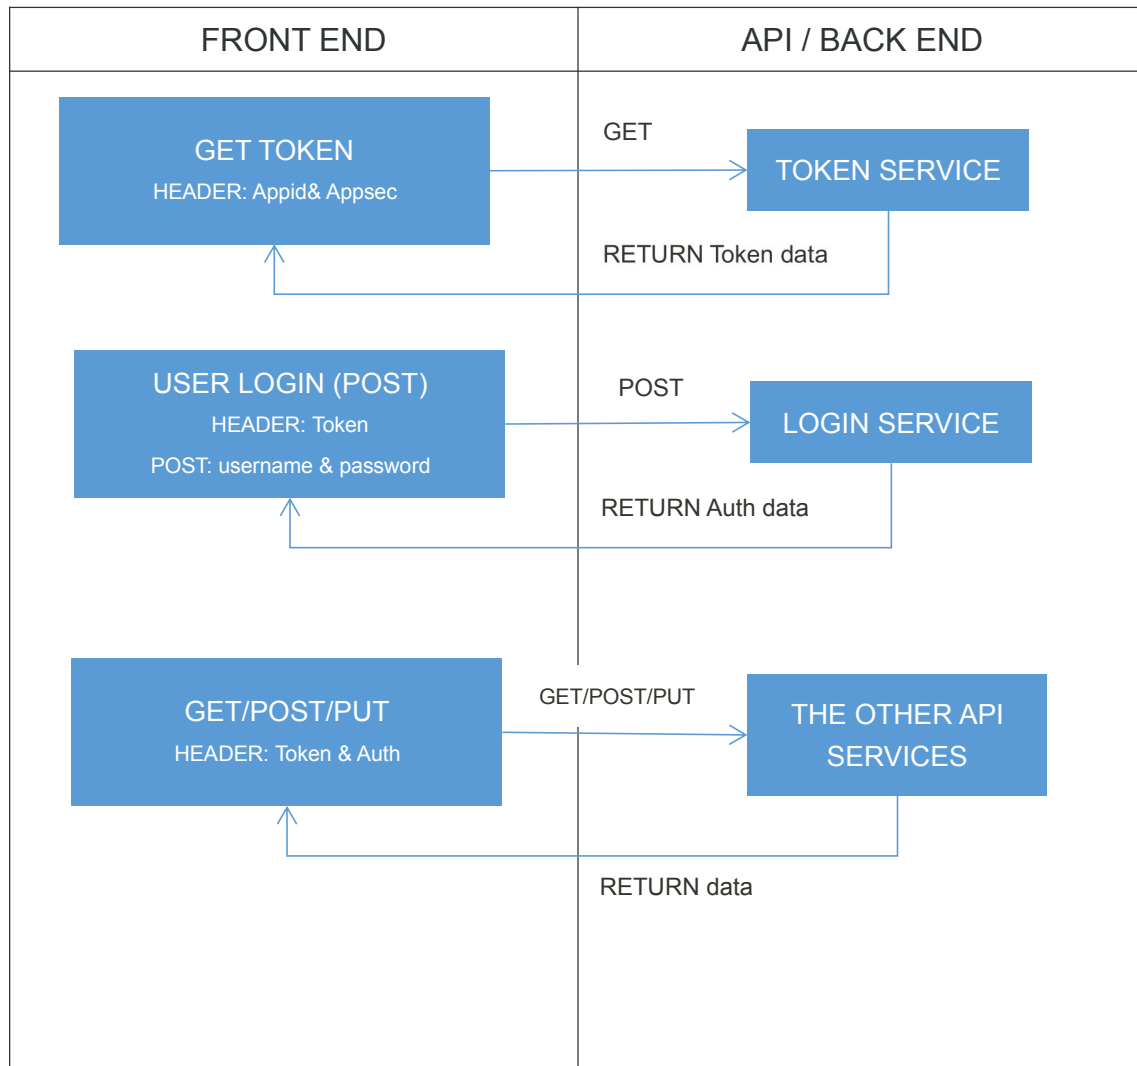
FRONT END

API / BACK END

GET TOKEN
HEADER: Appid& Appsec

GET

TOKEN SERVICE

RETURN Token data

USER LOGIN (POST)
HEADER: Token
POST: username & password

POST

LOGIN SERVICE

RETURN Auth data

GET/POST/PUT
HEADER: Token & Auth

GET/POST/PUT

THE OTHER API SERVICES

RETURN data